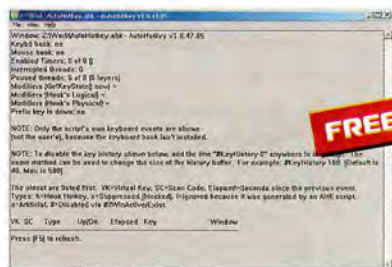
File View Help

Window: Z:\Work\AutoHotkey.ahk - AutoHotkey v1.0.47.05
Keybd hook: no
Mouse hook: no
Enabled Timers: 0 of 0 ()
Interrupted threads: 0
Paused threads: 0 of 0 (0 layers)
Modifiers (GetKeyState() now) =
Modifiers (Hook's Logical) =
Modifiers (Hook's Physical) =
Prefix key is down: no

NOTE: Only the script's own keyboard events are shown
(not the user's), because the keyboard hook isn't installed.

NOTE: To disable the key history shown below, add the line "#KeyHistory 0" anywhere in the script. The same method can be used to change the size of the history buffer. For example: #KeyHistory 100 (Default is 40, Max is 500)

The oldest are listed first. VK=Virtual Key, SC=Scan Code, Elapsed=Seconds since the previous event. Types: h=Hook Hotkey, s=Suppressed (blocked), i=Ignored because it was generated by an AHK script, a=Artificial, #=Disabled via #IfWinActive/Exist.

VK SC Type Up/Dn Elapsed Key Window

Press [F5] to refresh.

FREE